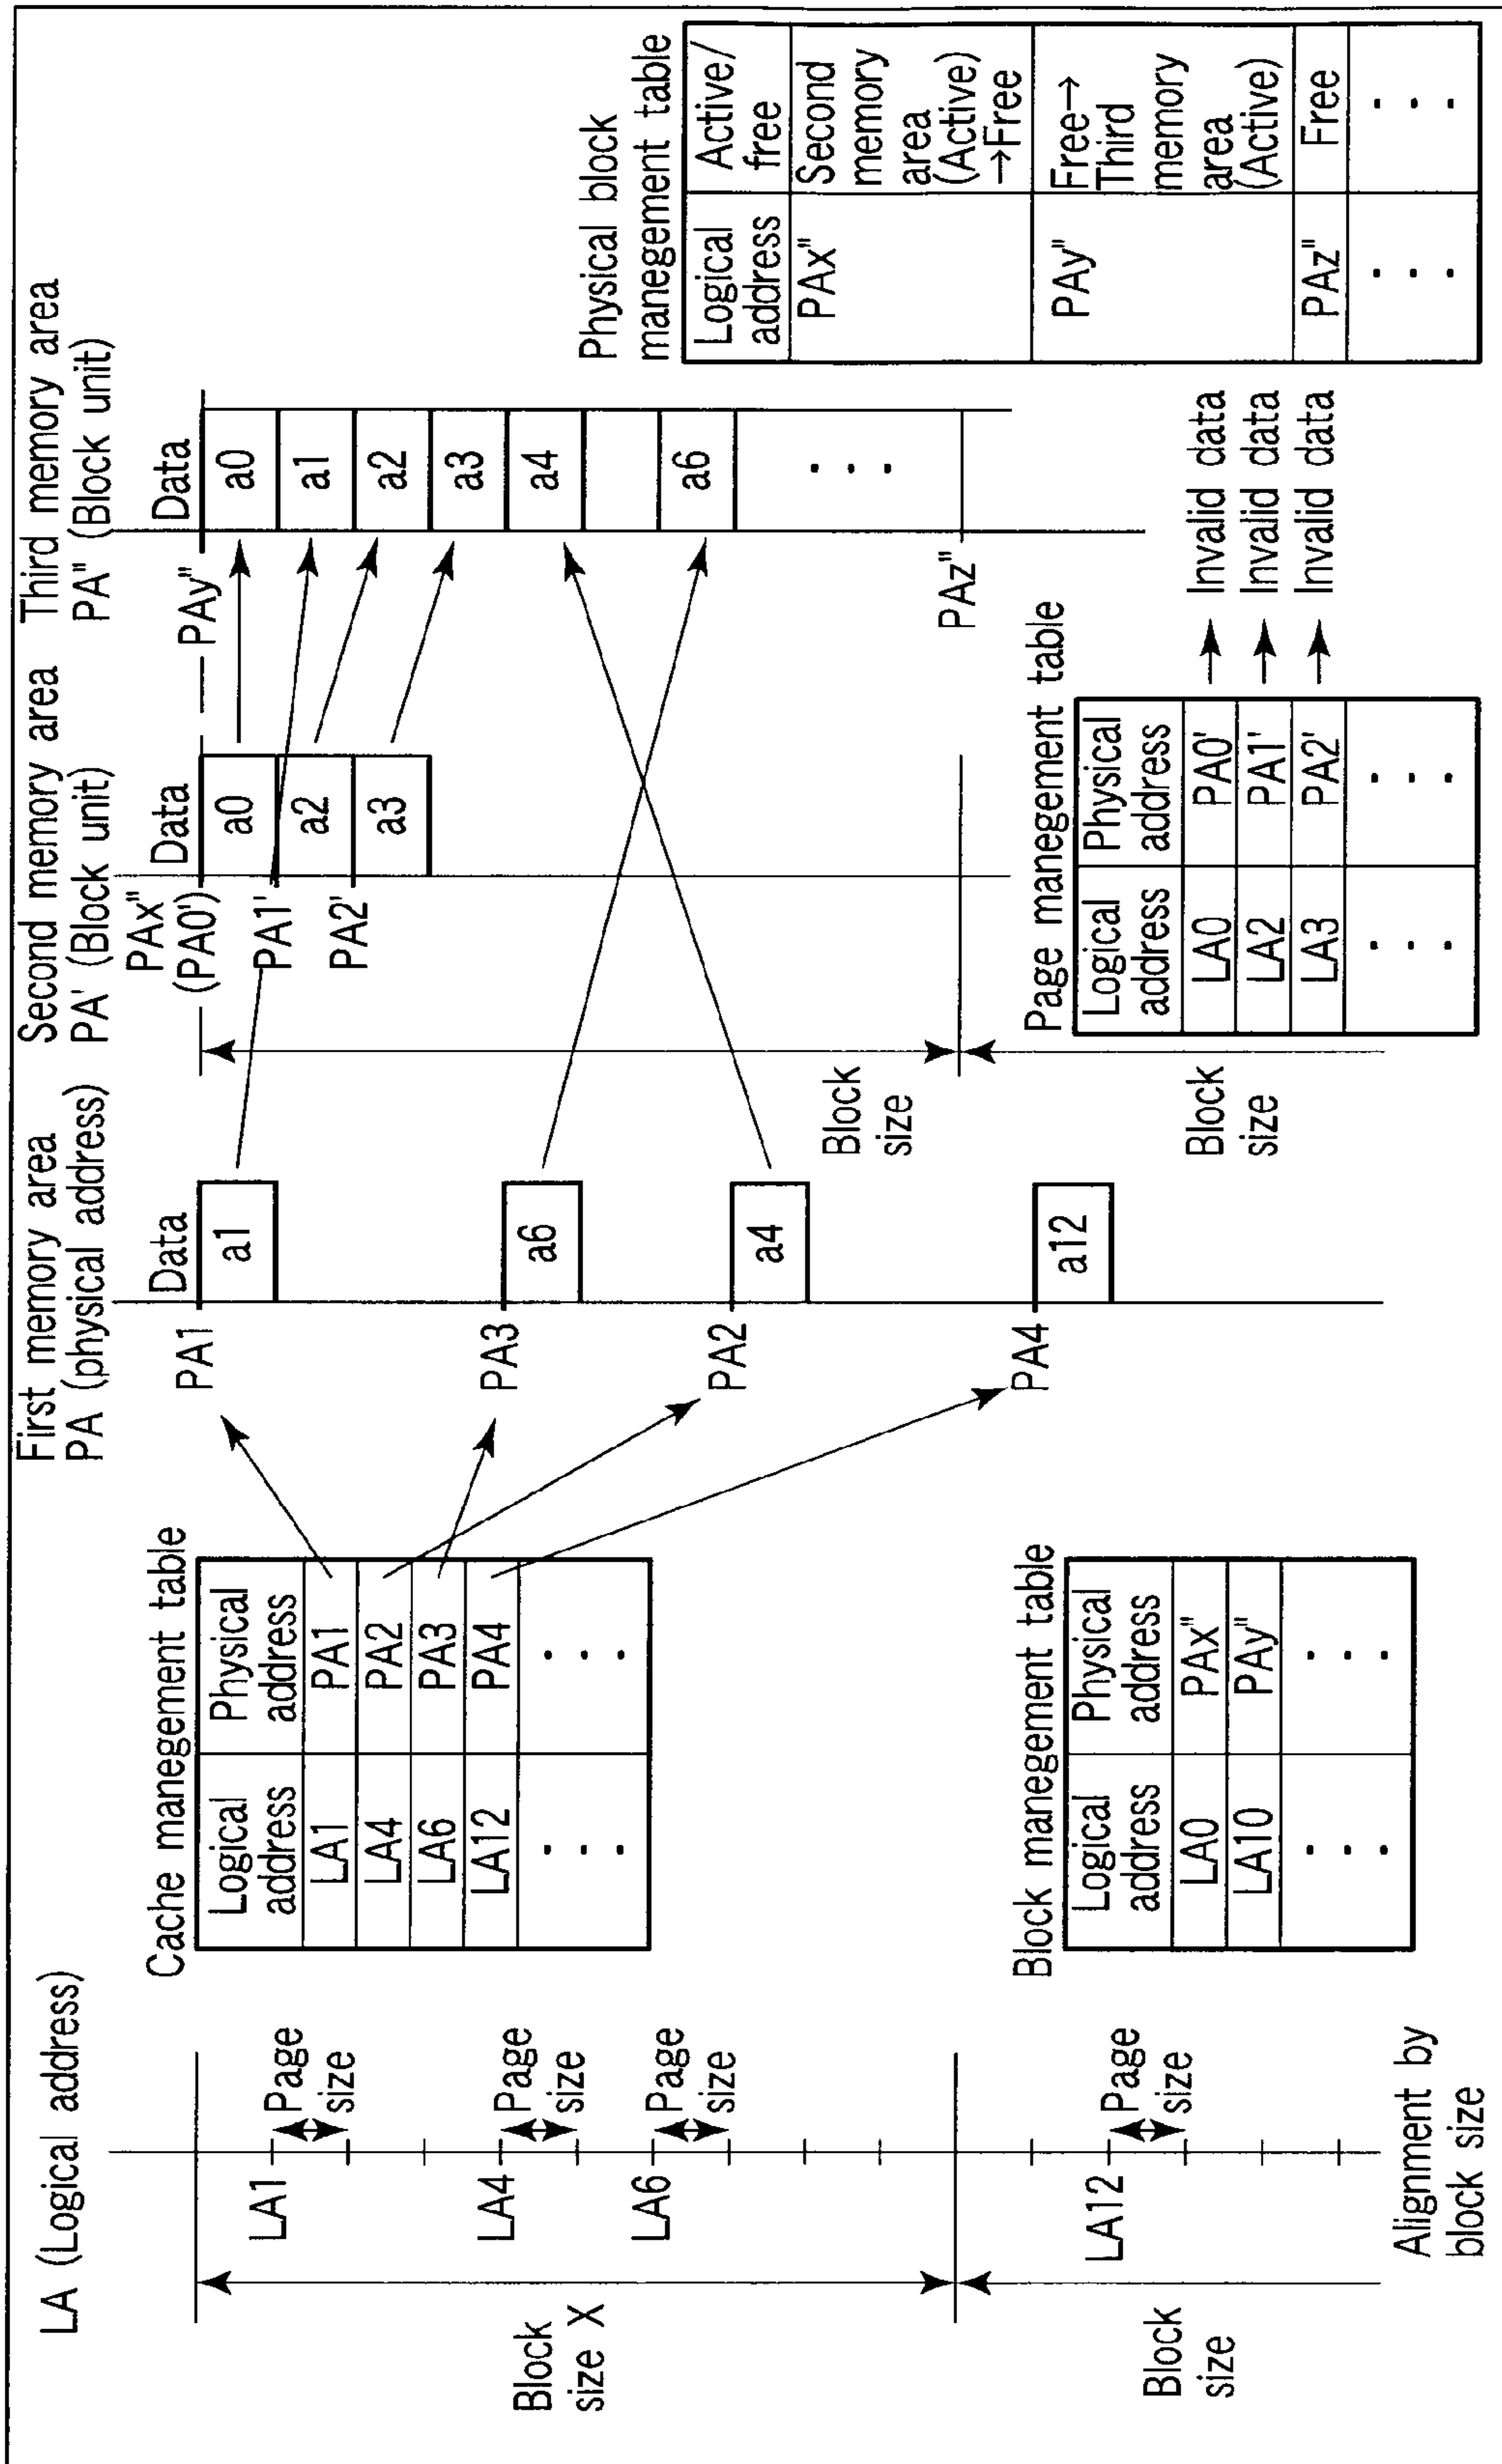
LA (Logical address)

LA1
Page size
LA4
Page size
LA6
Page size
LA12
Page size

Block size X
Block size
Alignment by block size

Cache manegement table

| Logical address | Physical address |
|---|---|
| LA1 | PA1 |
| LA4 | PA2 |
| LA6 | PA3 |
| LA12 | PA4 |
| . . . | . . . |

Block manegement table

| Logical address | Physical address |
|---|---|
| LA0 | PAx" |
| LA10 | PAy" |
| . . . | . . . |

First memory area
PA (physical address)
Data
PA1 a1
PA3 a6
PA2 a4
PA4 a12

Block size
Block size

Second memory area
PA' (Block unit)
Data
PAx" (PA0') a0
PA1' a2
PA2' a3

Page manegement table

| Logical address | Physical address |
|---|---|
| LA0 | PA0' |
| LA2 | PA1' |
| LA3 | PA2' |
| . . . | . . . |

Invalid data
Invalid data
Invalid data

Third memory area
PA" (Block unit)
Data
PAy" a0
a1
a2
a3
a4

a6
. . .
PAz"

Physical block manegement table

| Logical address | Active/free |
|---|---|
| PAx" | Second memory area (Active) →Free |
| PAy" | Free→ Third memory area (Active) |
| PAz" | Free |
| . . . | . . . |